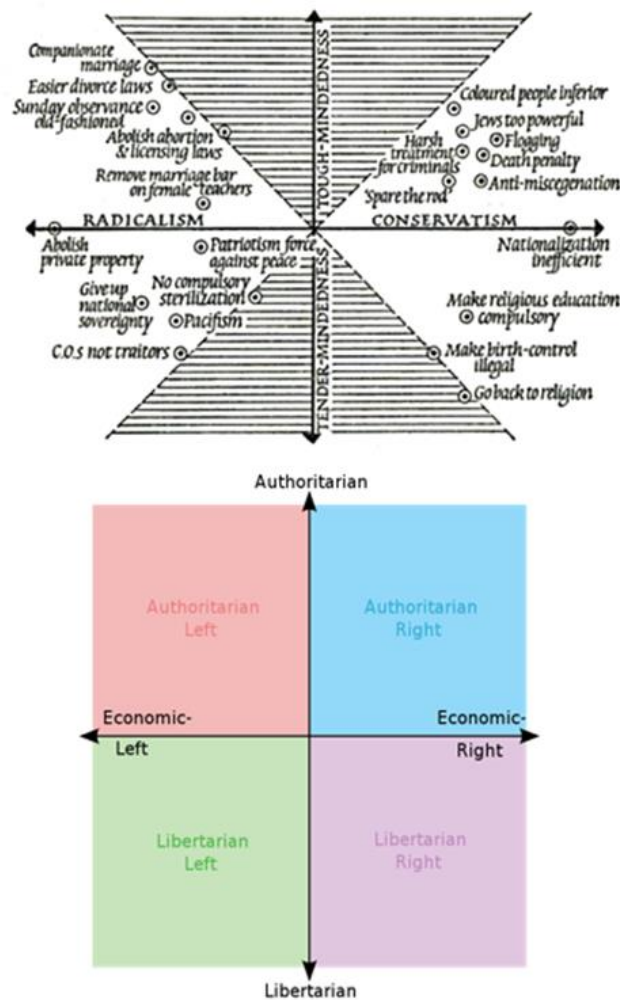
Companionate marriage
Easier divorce laws
Sunday observance old-fashioned
Abolish abortion & licensing laws
Remove marriage bar on female teachers
TOUGH-MINDEDNESS
Coloured people inferior
Jews too powerful
Harsh treatment for criminals
Flogging
Death penalty
Anti-miscegenation
Spare the rod
RADICALISM
CONSERVATISM
Abolish private property
Patriotism force against peace
Nationalization inefficient
Give up national sovereignty
No compulsory sterilization
Pacifism
TENDER-MINDEDNESS
Make religious education compulsory
C.O.s not traitors
Make birth-control illegal
Go back to religion

Authoritarian
Authoritarian Left
Authoritarian Right
Economic-Left
Economic-Right
Libertarian Left
Libertarian Right
Libertarian